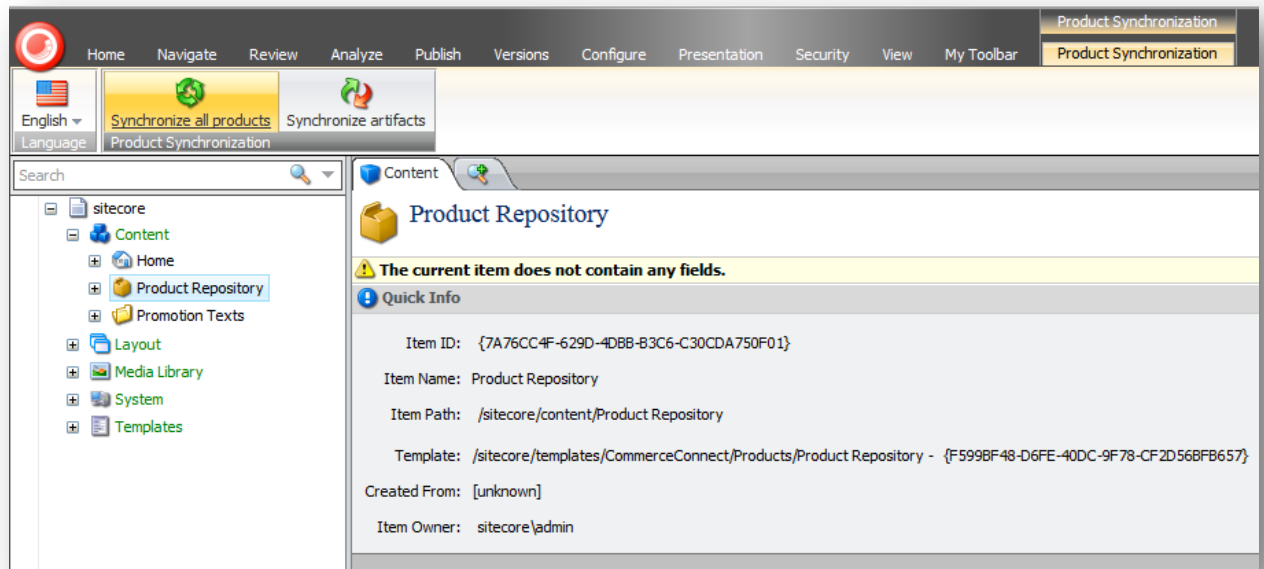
Product Synchronization

Home Navigate Review Analyze Publish Versions Configure Presentation Security View My Toolbar Product Synchronization

English
Language

Synchronize all products Synchronize artifacts
Product Synchronization

Search

sitecore
Content
Home
Product Repository
Promotion Texts
Layout
Media Library
System
Templates

Content

Product Repository

The current item does not contain any fields.

Quick Info

Item ID: {7A76CC4F-629D-4DBB-B3C6-C30CDA750F01}

Item Name: Product Repository

Item Path: /sitecore/content/Product Repository

Template: /sitecore/templates/CommerceConnect/Products/Product Repository - {F599BF48-D6FE-40DC-9F78-CF2D56BFB657}

Created From: [unknown]

Item Owner: sitecore\admin